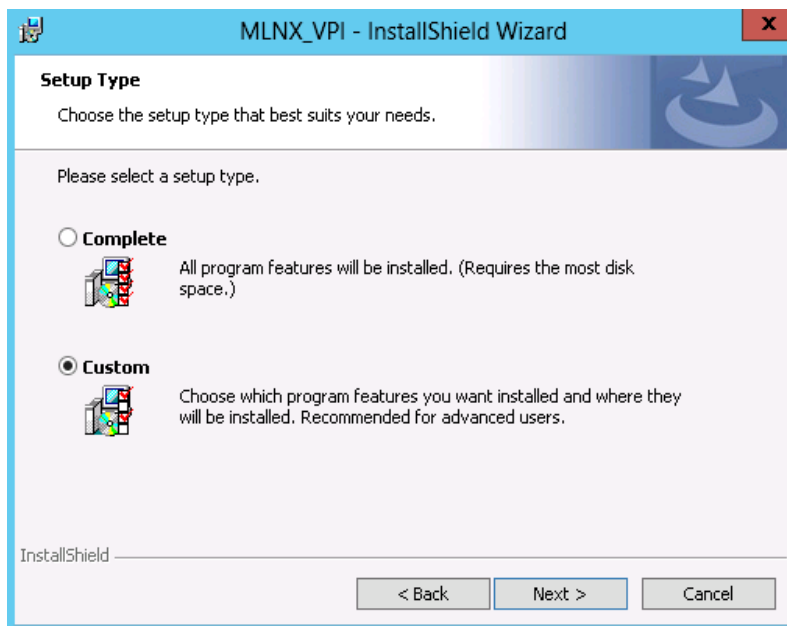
MLNX_VPI - InstallShield Wizard

x

Setup Type

Choose the setup type that best suits your needs.

Please select a setup type.

Complete

All program features will be installed. (Requires the most disk space.)

Custom

Choose which program features you want installed and where they will be installed. Recommended for advanced users.

InstallShield

< Back

Next >

Cancel